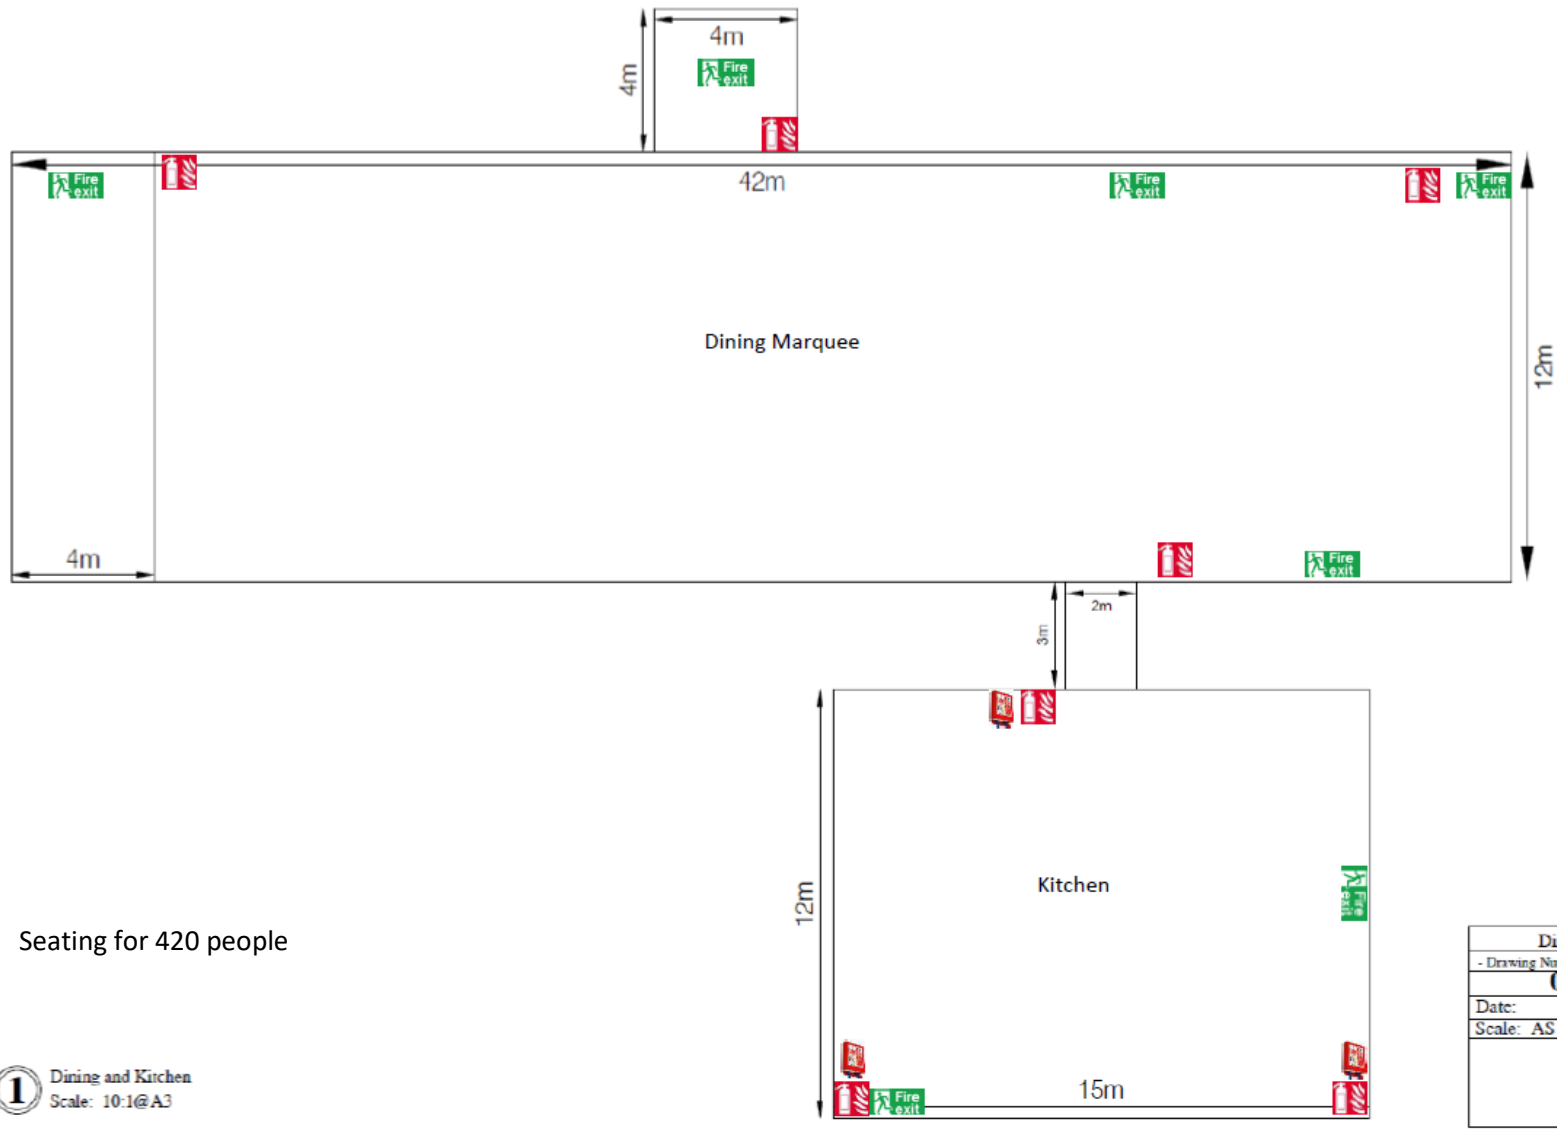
4m

4m

Fire exit

42m

Fire exit

Fire exit

Fire exit

12m

Dining Marquee

4m

Fire exit

Fire exit

2m

3m

12m

Kitchen

Fire exit

Seating for 420 people

15m

Fire exit

1

Dining and Kitchen
Scale: 10:1@A3

Di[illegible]

- Drawing Nu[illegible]

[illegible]

Date:

Scale: AS